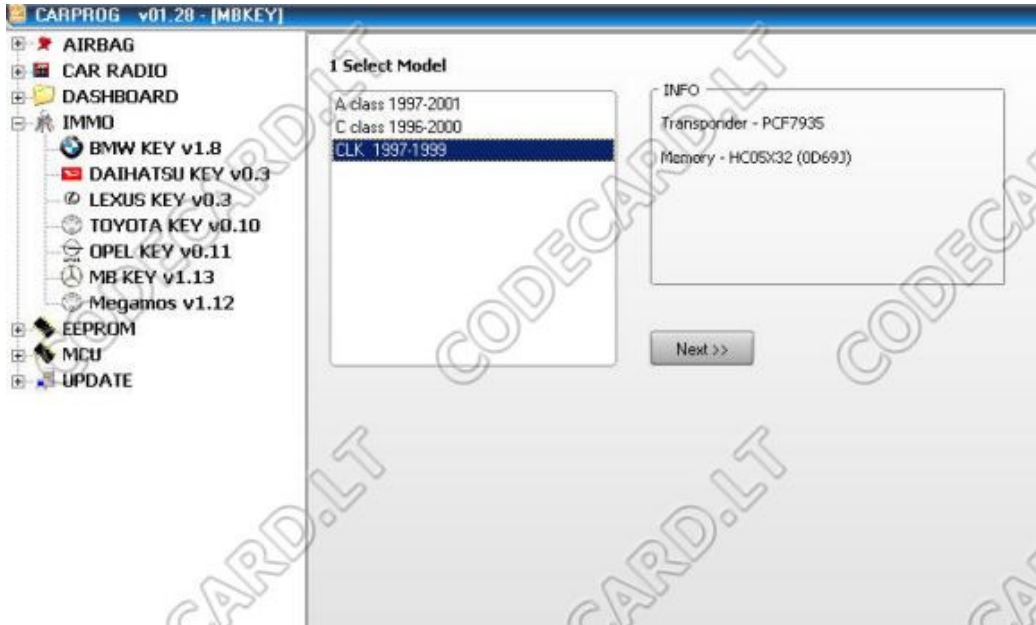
CARPROG v01.28 - [MBKEY]

AIRBAG
CAR RADIO
DASHBOARD
IMMO
BMW KEY v1.8
DAIHATSU KEY v0.3
LEXUS KEY v0.3
TOYOTA KEY v0.10
OPEL KEY v0.11
MB KEY v1.13
Megamos v1.12
EEPROM
MCU
UPDATE

1 Select Model

A class 1997-2001
C class 1996-2000
CLK 1997-1999

INFO
Transponder - PCF7935
Memory - HC05X32 (0D69J)

Next >>

CODECARD.LT
CODECARD.LT
CODECARD.LT
CARD.LT
CARD.LT
CARD.LT